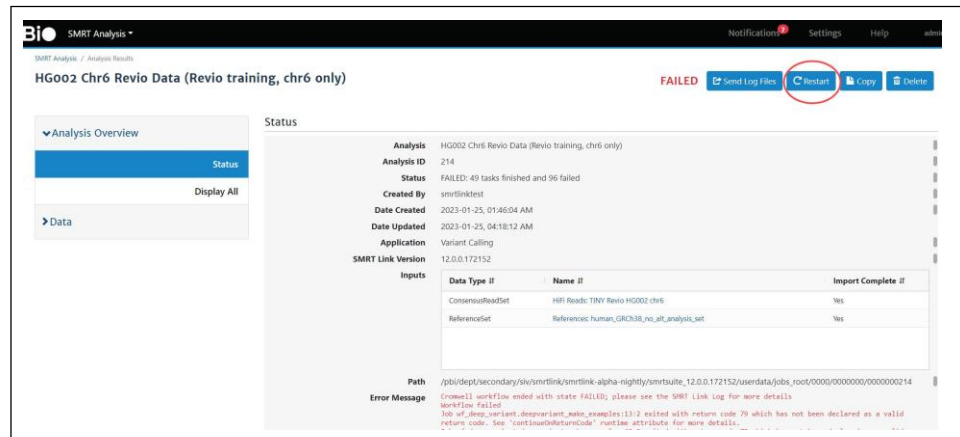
Bio SMRT Analysis ▾

Notifications 2 Settings Help admi

SMRT Analysis / Analysis Results

HG002 Chr6 Revio Data (Revio training, chr6 only)

FAILED Send Log Files Restart Copy Delete

Analysis Overview

Status

Display All

Data

Status

| | |
|---|---|
| Analysis | HG002 Chr6 Revio Data (Revio training, chr6 only) |
| Analysis ID | 214 |
| Status | FAILED: 49 tasks finished and 96 failed |
| Created By | smrtlinktest |
| Date Created | 2023-01-25, 01:46:04 AM |
| Date Updated | 2023-01-25, 04:18:12 AM |
| Application | Variant Calling |
| SMRT Link Version | 12.0.0.172152 |
| Inputs | |

| Data Type | Name | Import Complete |
|---|---|---|
| ConsensusReadSet | HiFi Reads: TINY Revio HG002 chr6 | Yes |
| ReferenceSet | References: human_GRCh38_no_alt_analysis_set | Yes |

Path /pbi/dept/secondary/siv/smrtlink/smrtlink-alpha-nightly/smrtsuite_12.0.0.172152/userdata/jobs_root/0000/0000000/0000000214

Error Message Cromwell workflow ended with state FAILED; please see the SMRT Link Log for more details
Workflow failed
Job wf_deep_variant.deepvariant_make_examples:13:2 exited with return code 79 which has not been declared as a valid return code. See 'continueOnReturnCode' runtime attribute for more details.
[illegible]